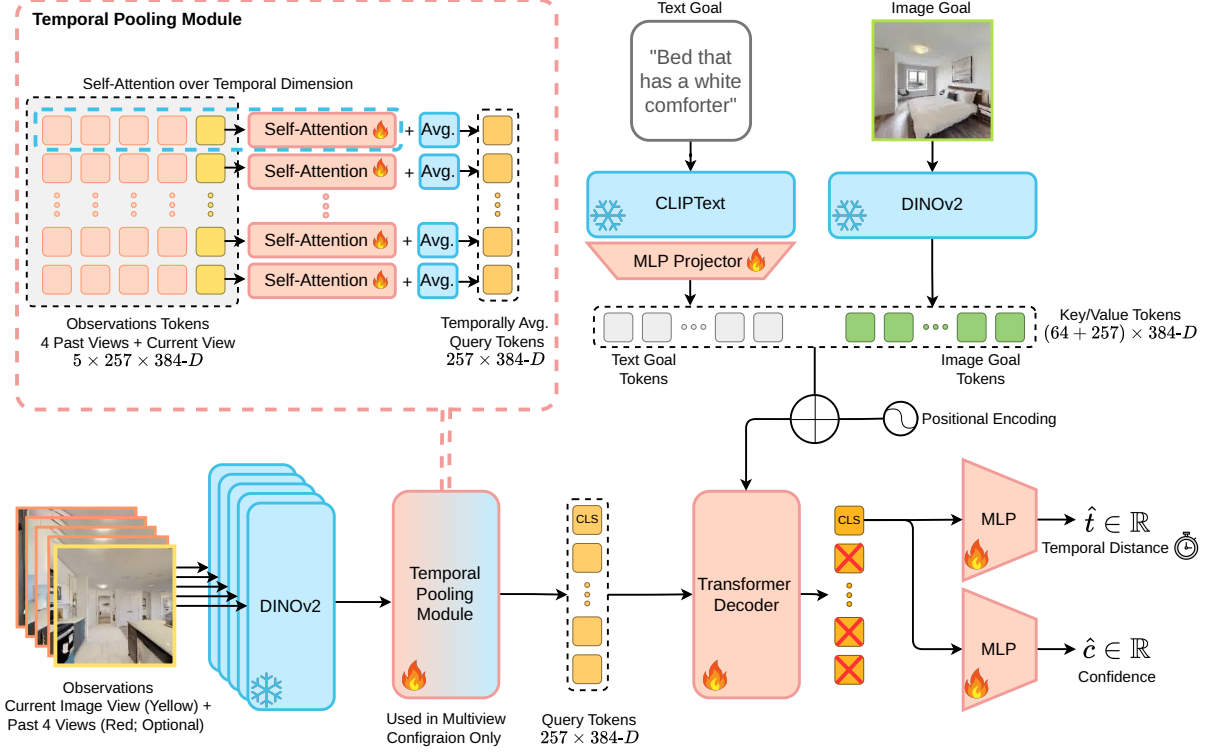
Temporal Pooling Module

Self-Attention over Temporal Dimension

Self-Attention + Avg.
Self-Attention + Avg.
Self-Attention + Avg.
Self-Attention + Avg.

Observations Tokens
4 Past Views + Current View
$5 \times 257 \times 384\text{-}D$

Temporally Avg. Query Tokens
$257 \times 384\text{-}D$

Text Goal

"Bed that has a white comforter"

CLIPText

MLP Projector

Image Goal

DINOv2

Key/Value Tokens
$(64 + 257) \times 384\text{-}D$

Text Goal Tokens

Image Goal Tokens

Positional Encoding

DINOv2

Temporal Pooling Module

Used in Multiview Configraion Only

CLS

Query Tokens
$257 \times 384\text{-}D$

Transformer Decoder

CLS

MLP

$\hat{t} \in \mathbb{R}$
Temporal Distance

MLP

$\hat{c} \in \mathbb{R}$
Confidence

Observations
Current Image View (Yellow) + Past 4 Views (Red; Optional)